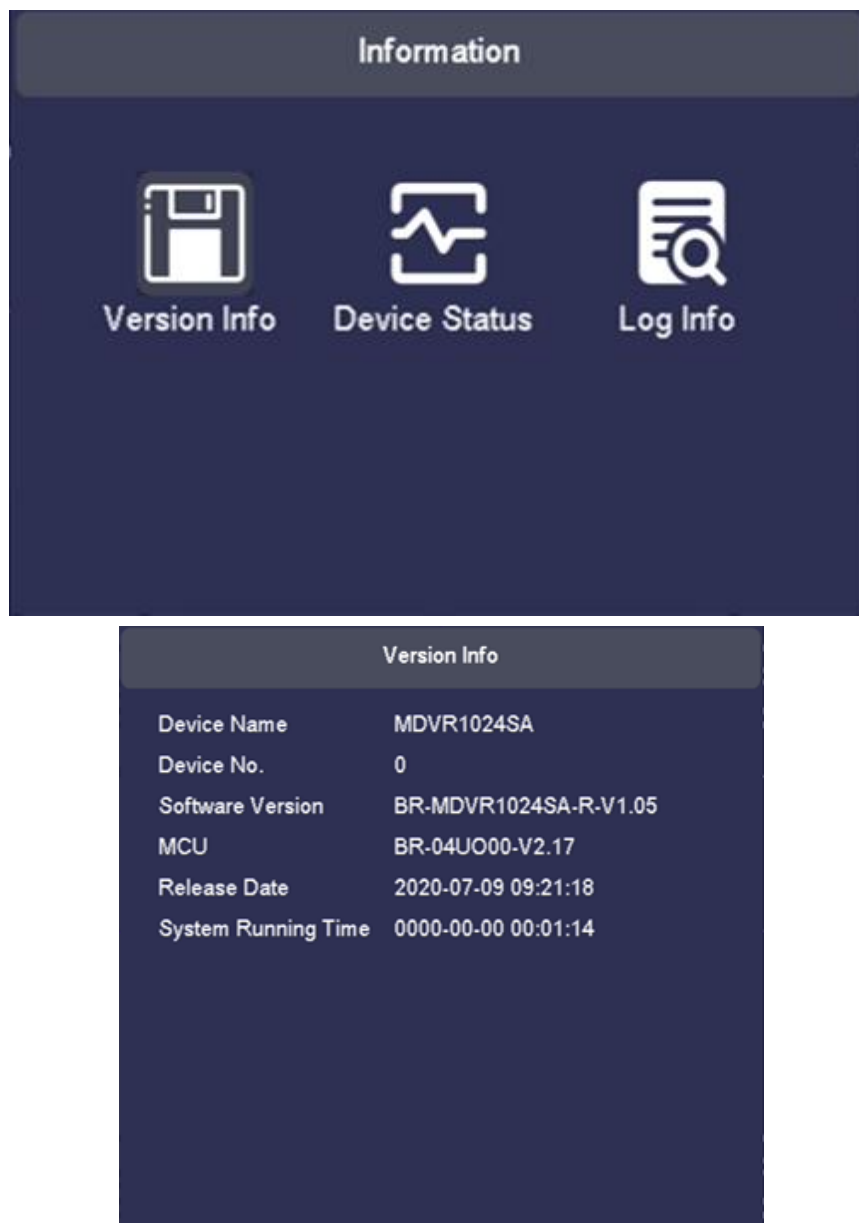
Information

Version Info
Device Status
Log Info

Version Info

| Device Name | MDVR1024SA |
|---|---|
| Device No. | 0 |
| Software Version | BR-MDVR1024SA-R-V1.05 |
| MCU | BR-04UO00-V2.17 |
| Release Date | 2020-07-09 09:21:18 |
| System Running Time | 0000-00-00 00:01:14 |